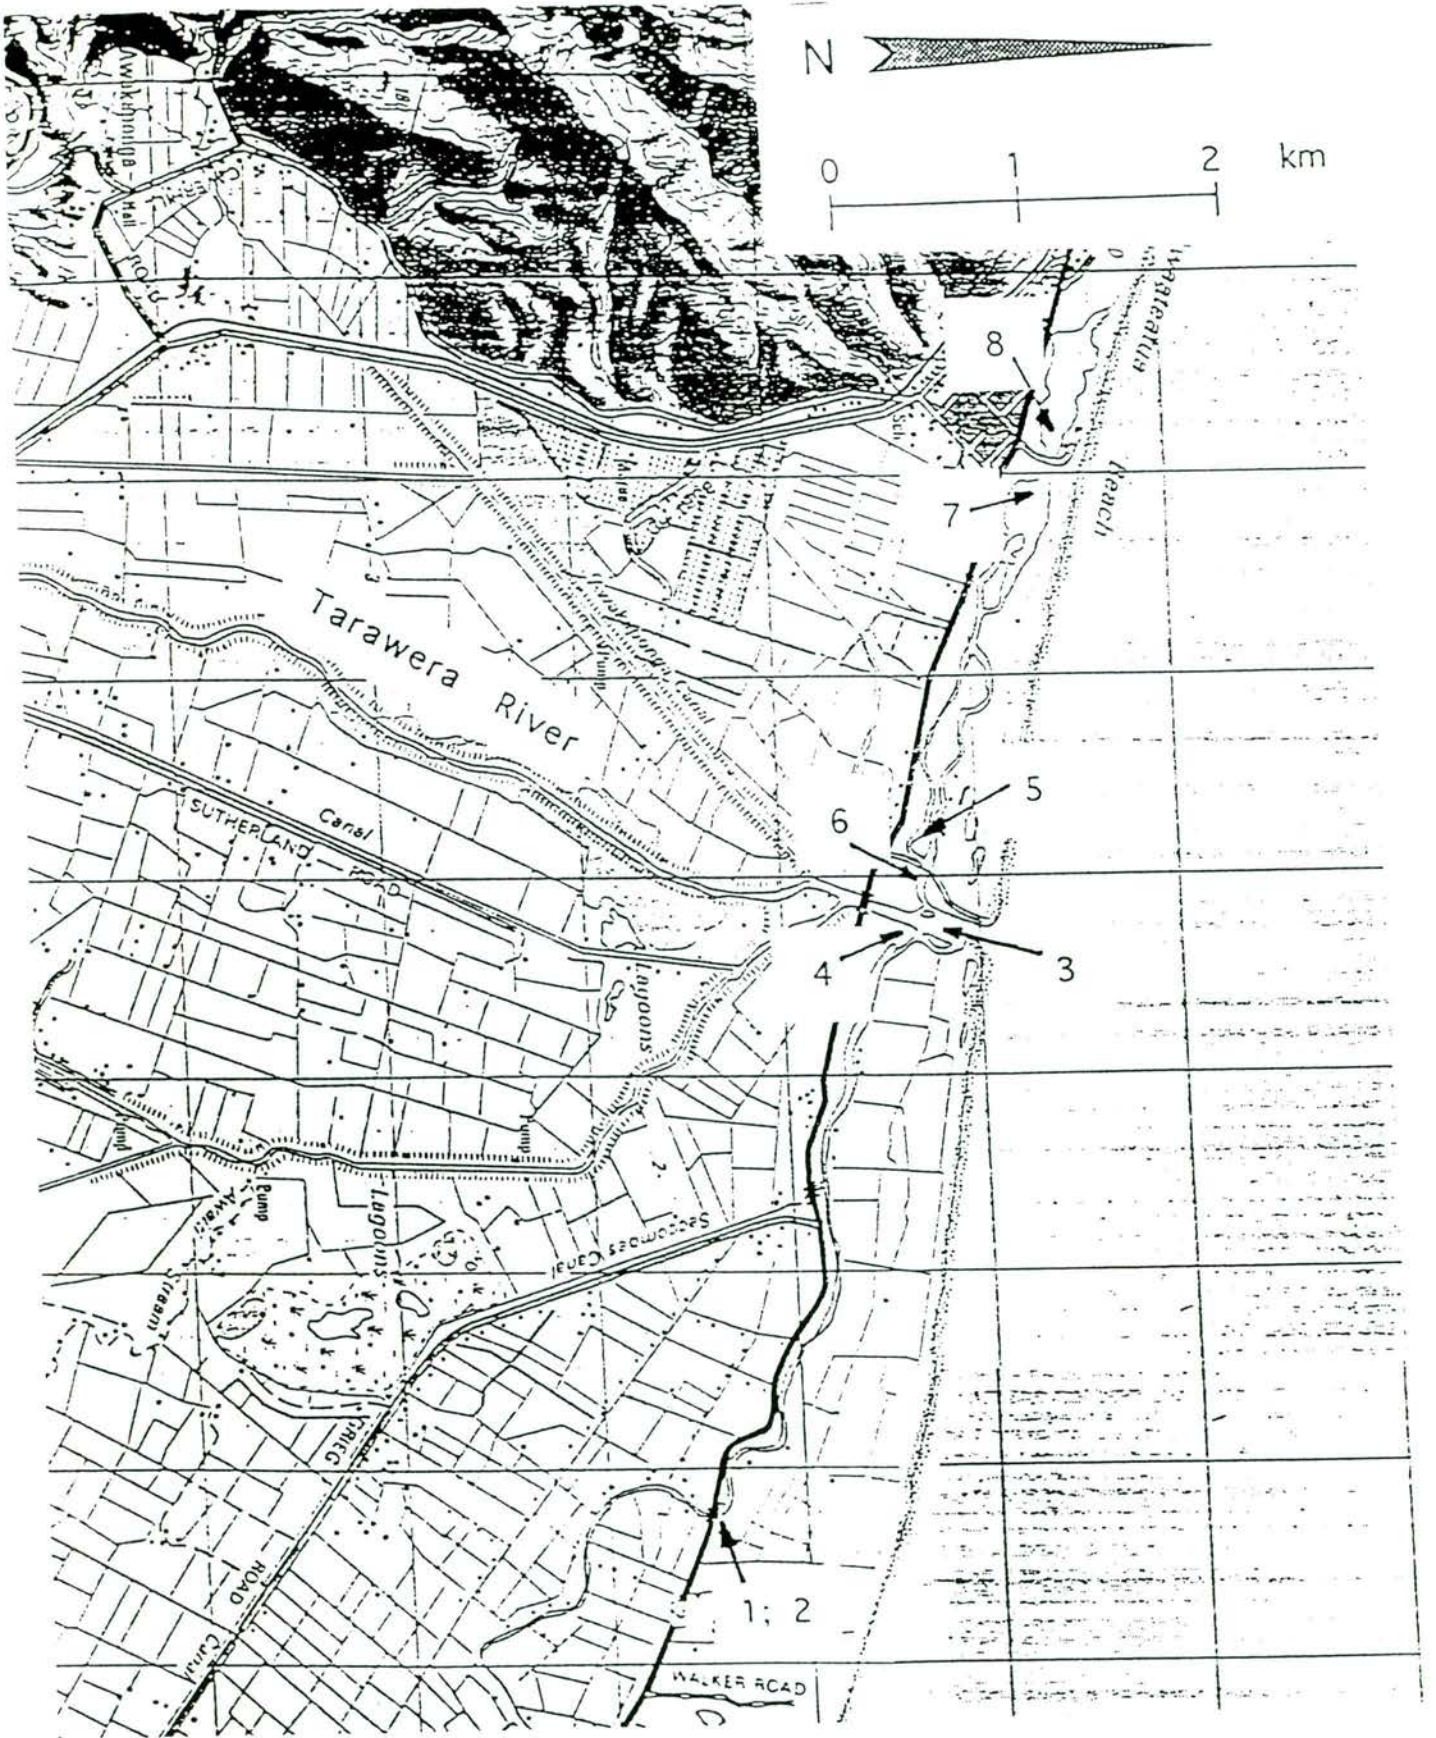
N

0 1 2 km

Matata

Beach

8

7

Tarawera River

Canal

SUTHERLAND ROAD

5

6

4

3

Lagoons

Lagoons

Pump

Pump

Awaiti Stream

Seccombes Canal

GRIEG ROAD

Canal

1; 2

WALKER ROAD

Hall Road

Pump

Canal